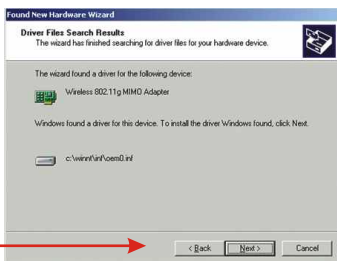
Found New Hardware Wizard

Driver Files Search Results
The wizard has finished searching for driver files for your hardware device.

The wizard found a driver for the following device:

Wireless 802.11g MIMO Adapter

Windows found a driver for this device. To install the driver Windows found, click Next.

c:\winnt\inf\oem0.inf

< Back
Next >
Cancel